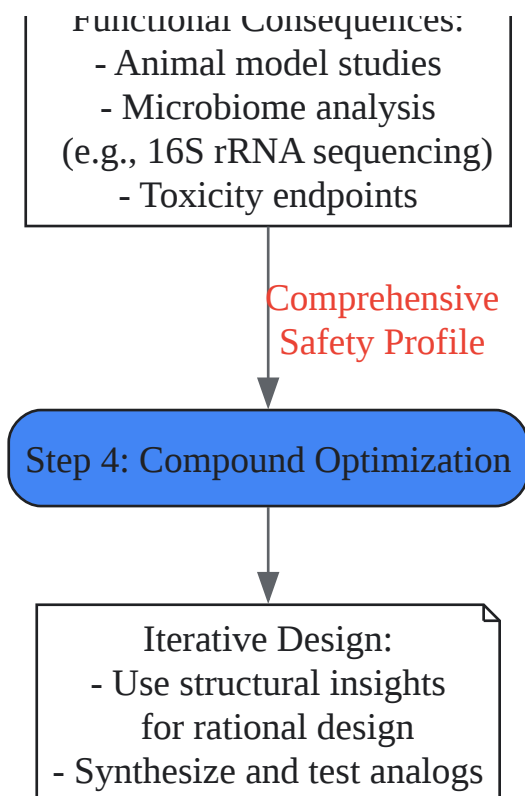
Functional Consequences:
- Animal model studies
- Microbiome analysis
(e.g., 16S rRNA sequencing)
- Toxicity endpoints

Comprehensive Safety Profile

Step 4: Compound Optimization

Iterative Design:
- Use structural insights for rational design
- Synthesize and test analogs